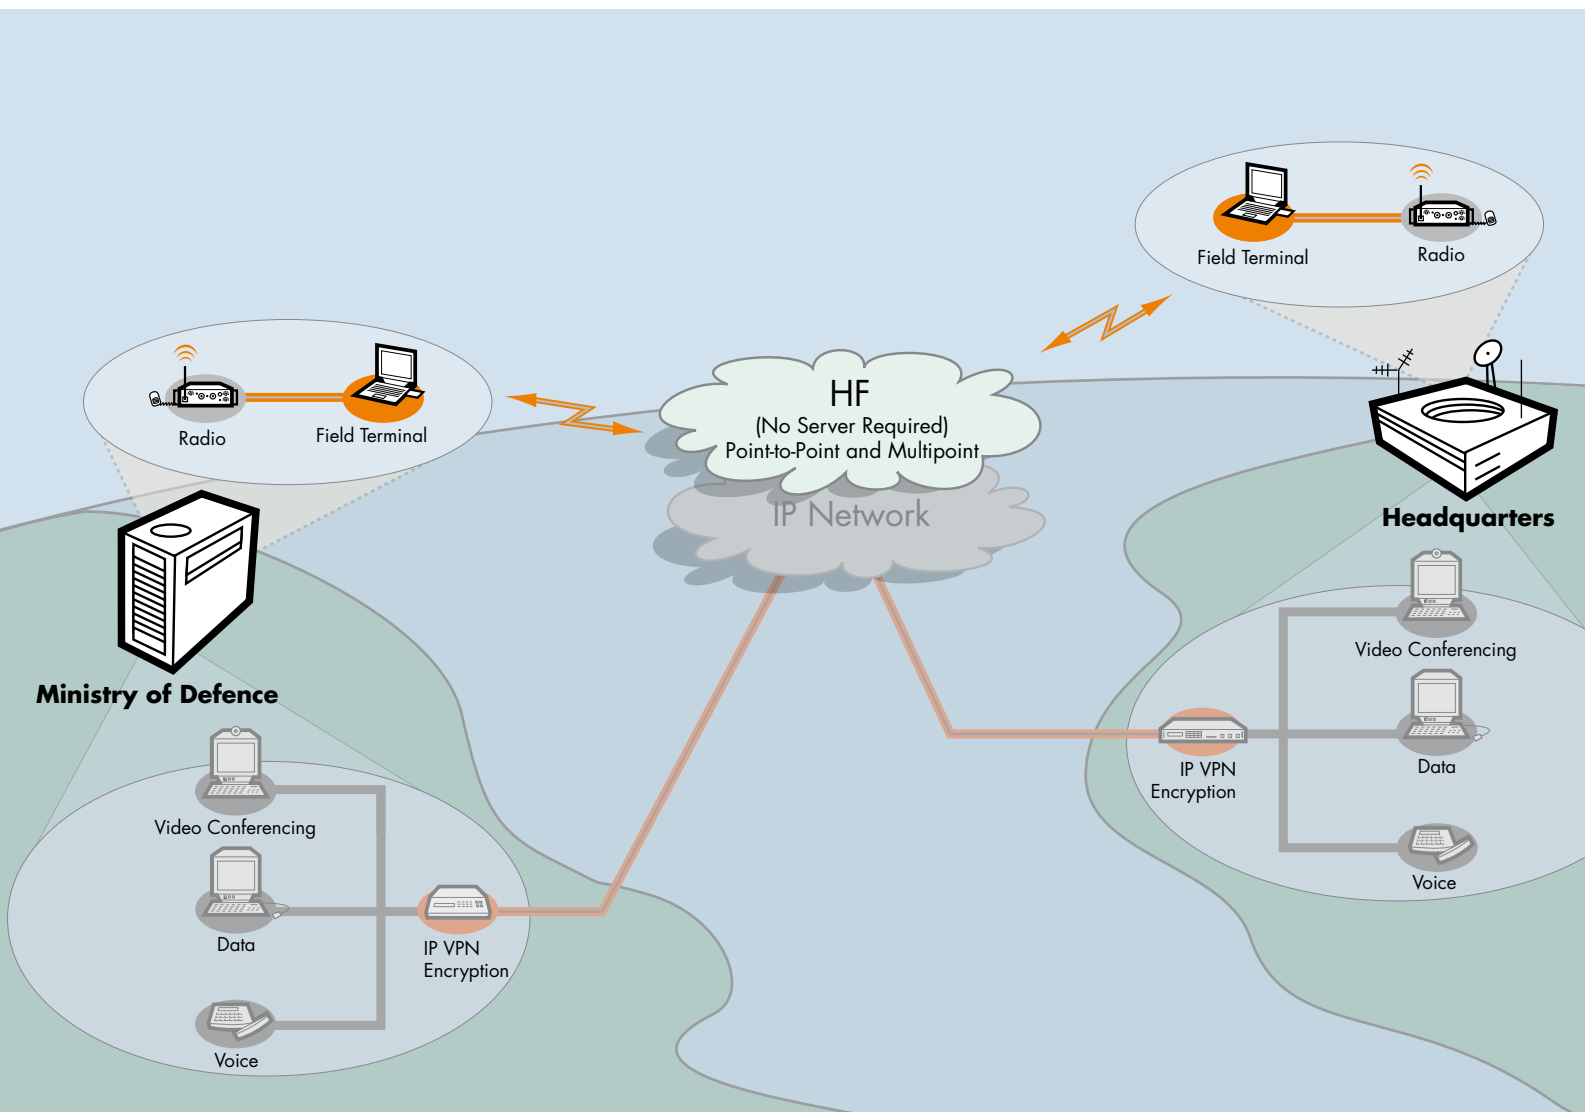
Field Terminal
Radio

Radio
Field Terminal

HF
(No Server Required)
Point-to-Point and Multipoint

IP Network

Headquarters

Ministry of Defence

Video Conferencing
Data
Voice
IP VPN Encryption

Video Conferencing
IP VPN Encryption
Data
Voice